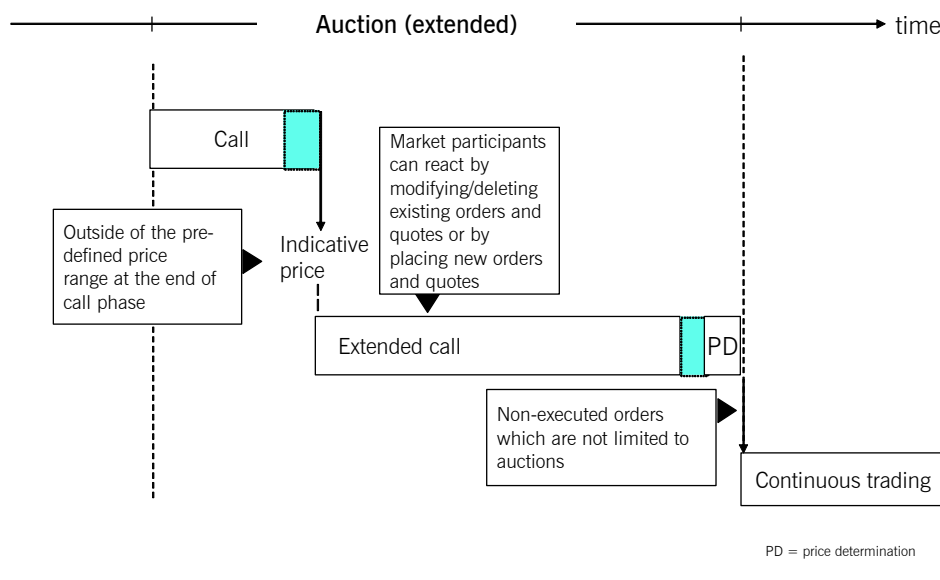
Auction (extended)

time

Call

Market participants can react by modifying/deleting existing orders and quotes or by placing new orders and quotes

Outside of the predefined price range at the end of call phase

Indicative price

Extended call

PD

Non-executed orders which are not limited to auctions

Continuous trading

PD = price determination